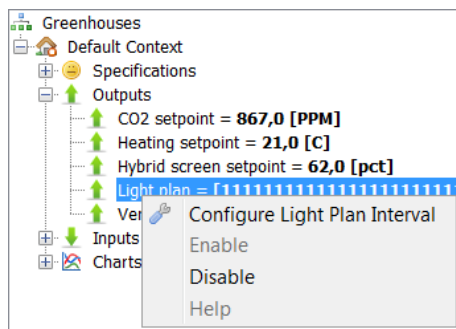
Greenhouses
Default Context
Specifications
Outputs
CO2 setpoint = **867,0 [PPM]**
Heating setpoint = **21,0 [C]**
Hybrid screen setpoint = **62,0 [pct]**
Light plan = [111111111111111111111
Ver
Inputs
Charts
Configure Light Plan Interval
Enable
Disable
Help